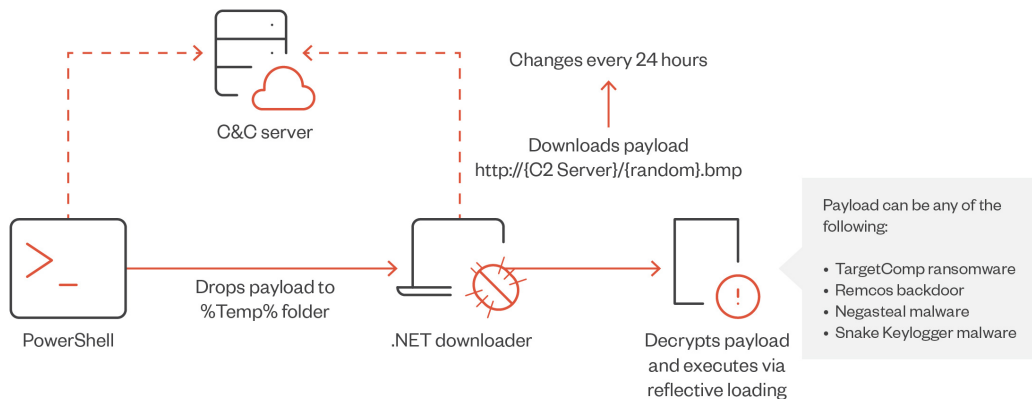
C&C server

Changes every 24 hours

Downloads payload
http://{C2 Server}/{random}.bmp

Payload can be any of the following:

• TargetComp ransomware
• Remcos backdoor
• Negasteal malware
• Snake Keylogger malware

>_

PowerShell

Drops payload to %Temp% folder

.NET downloader

Decrypts payload and executes via reflective loading